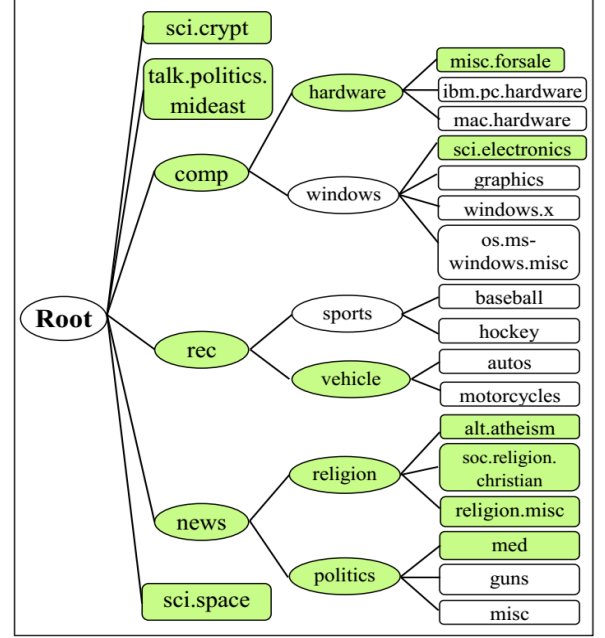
Root

sci.crypt

talk.politics.mideast

comp

hardware

misc.forsale

ibm.pc.hardware

mac.hardware

windows

sci.electronics

graphics

windows.x

os.ms-windows.misc

rec

sports

baseball

hockey

vehicle

autos

motorcycles

news

religion

alt.atheism

soc.religion.christian

religion.misc

politics

med

guns

misc

sci.space